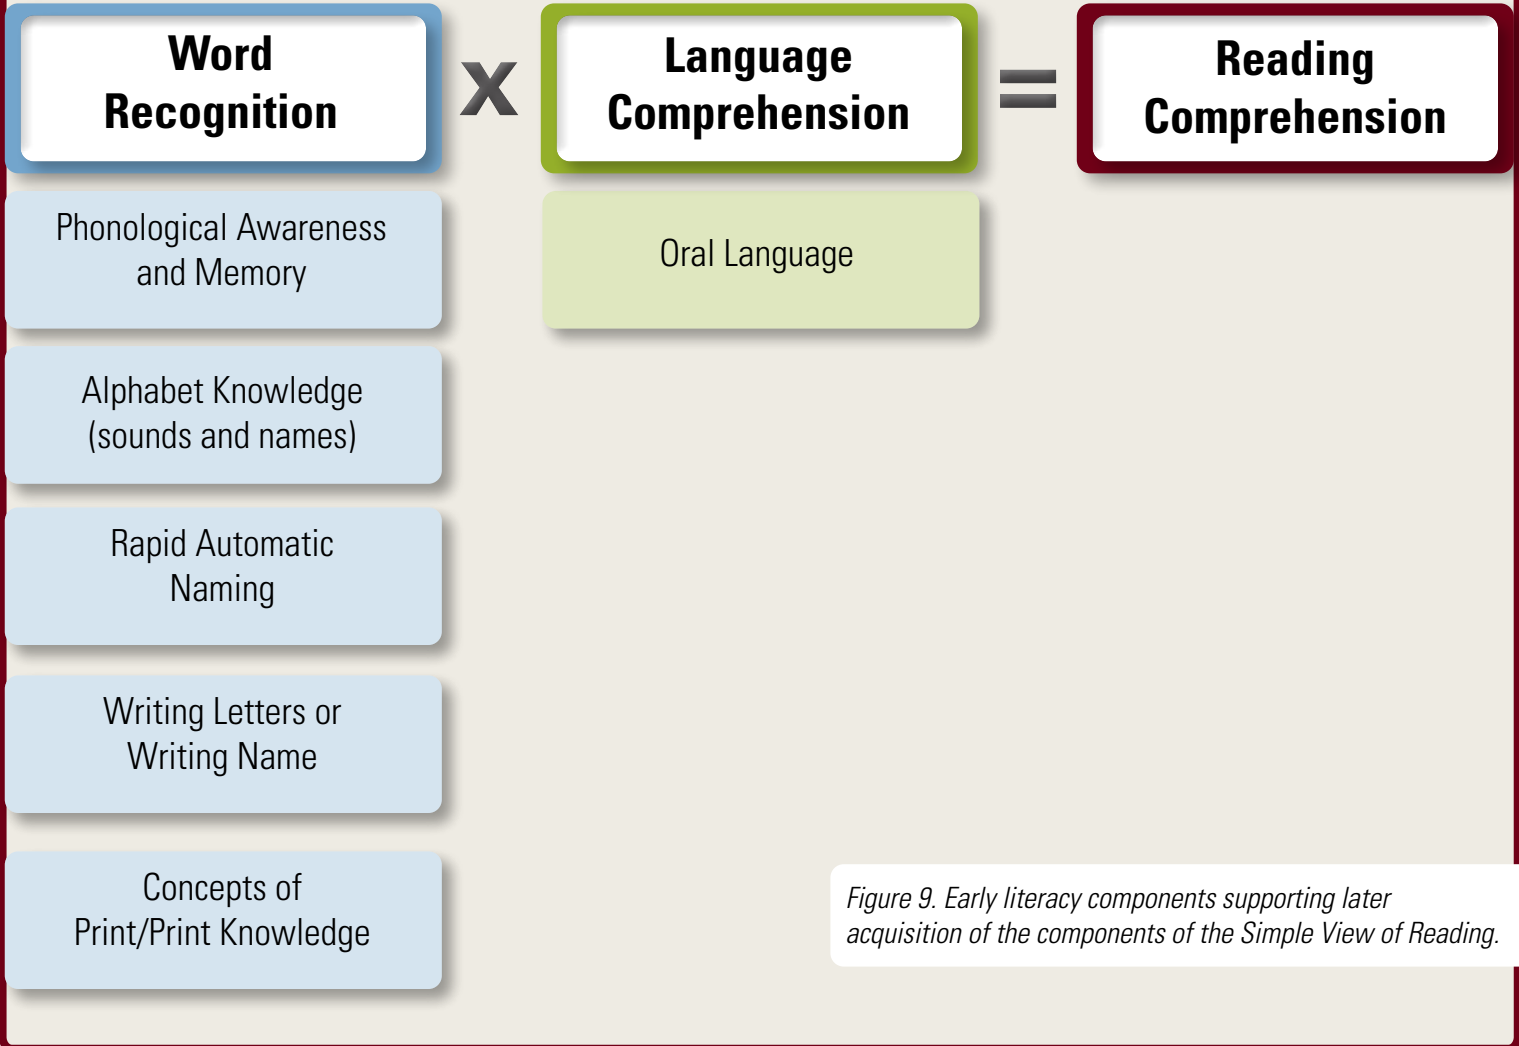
Word Recognition

x

Language Comprehension

=

Reading Comprehension

Phonological Awareness and Memory

Alphabet Knowledge (sounds and names)

Rapid Automatic Naming

Writing Letters or Writing Name

Concepts of Print/Print Knowledge

Oral Language

Figure 9. Early literacy components supporting later acquisition of the components of the Simple View of Reading.